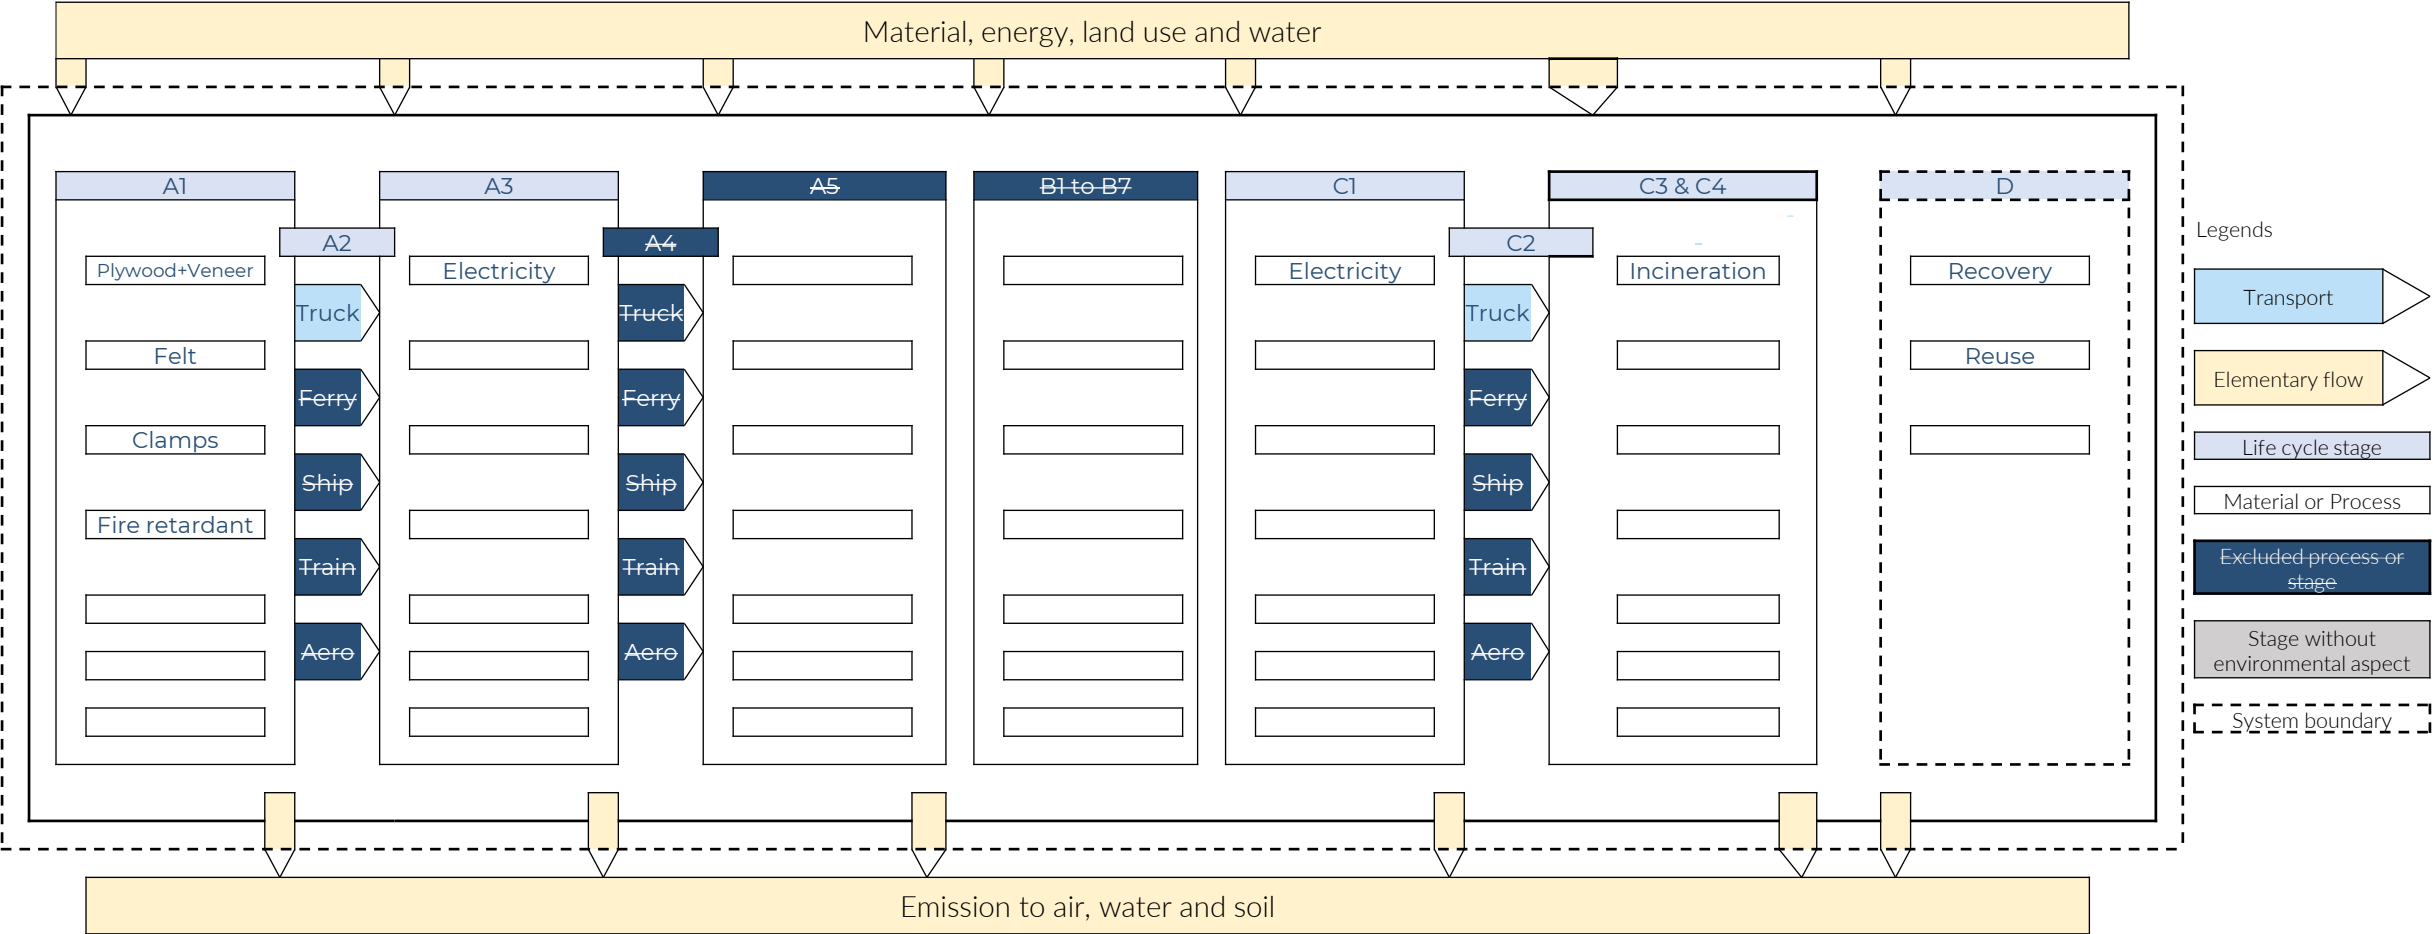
Material, energy, land use and water

A1

Plywood+Veneer

Felt

Clamps

Fire retardant

A2

Truck

~~Ferry~~

~~Ship~~

~~Train~~

~~Aero~~

A3

Electricity

~~A4~~

~~Truck~~

~~Ferry~~

~~Ship~~

~~Train~~

~~Aero~~

~~A5~~

~~B1 to B7~~

C1

Electricity

C2

Truck

~~Ferry~~

~~Ship~~

~~Train~~

~~Aero~~

C3 & C4

Incineration

D

Recovery

Reuse

Legends

Transport

Elementary flow

Life cycle stage

Material or Process

~~Excluded process or stage~~

Stage without environmental aspect

System boundary

Emission to air, water and soil